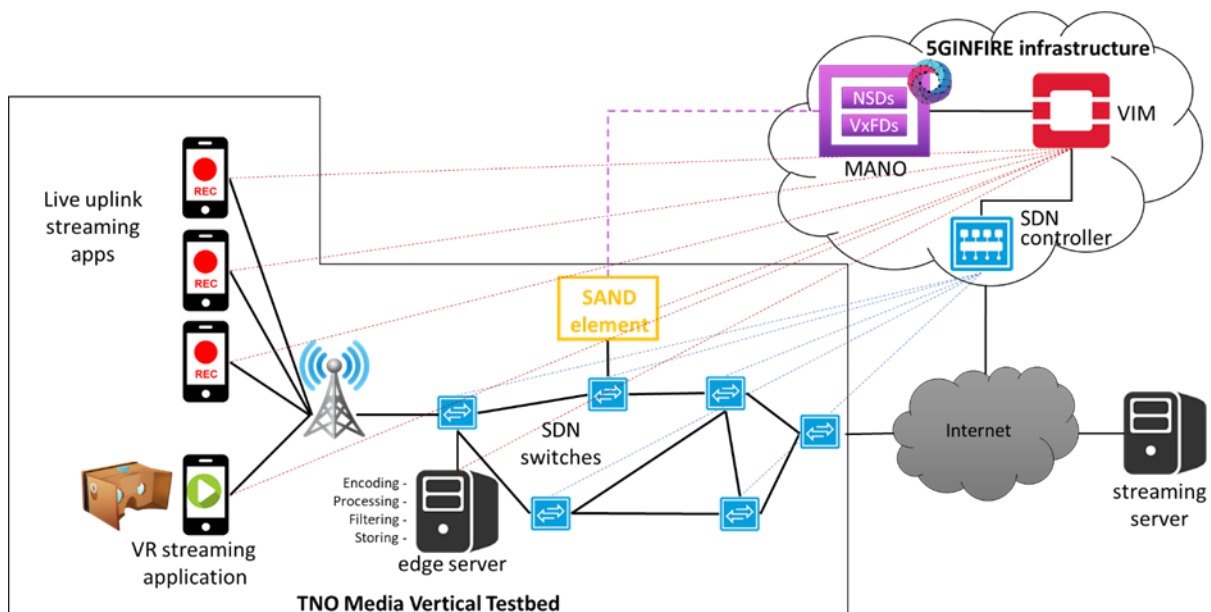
5GINFIRE infrastructure

NSDs

VxFDs

MANO

VIM

SDN controller

Live uplink streaming apps

REC

REC

REC

SAND element

SDN switches

Internet

streaming server

Encoding -
Processing -
Filtering -
Storing -

edge server

VR streaming application

TNO Media Vertical Testbed